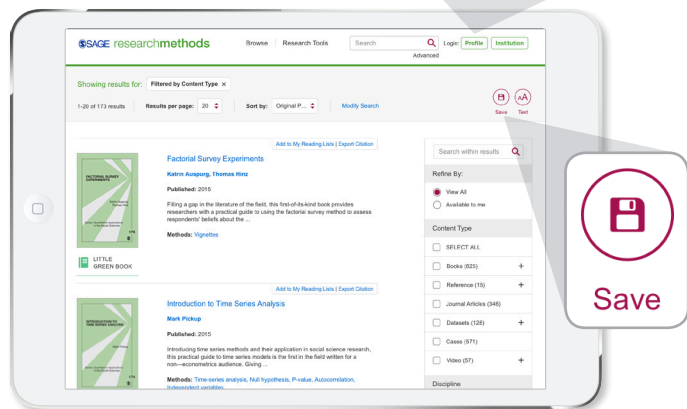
SSAGE researchmethods

Browse | Research Tools

Search

Advanced

Login: Profile | Institution

Showing results for: Filtered by Content Type ×

1-20 of 173 results | Results per page: 20 | Sort by: Original P... | Modify Search

Save | Text

Add to My Reading Lists | Export Citation

FACTORIAL SURVEY EXPERIMENTS

Factorial Survey Experiments

Katrin Auspurg, Thomas Hinz

Published: 2015

Filling a gap in the literature of the field, this first-of-its-kind book provides researchers with a practical guide to using the factorial survey method to assess respondents' beliefs about the ...

Methods: Vignettes

LITTLE GREEN BOOK

Add to My Reading Lists | Export Citation

INTRODUCTION TO TIME SERIES ANALYSIS

Introduction to Time Series Analysis

Mark Pickup

Published: 2015

Introducing time series methods and their application in social science research, this practical guide to time series models is the first in the field written for a non—econometrics audience. Giving ...

Methods: Time-series analysis, Null hypothesis, P-value, Autocorrelation, Independent variables,

Search within results

Refine By:

View All

Available to me

Content Type

SELECT ALL

Books (625) +

Reference (15) +

Journal Articles (346)

Datasets (128) +

Cases (571)

Video (57) +

Discipline

Save